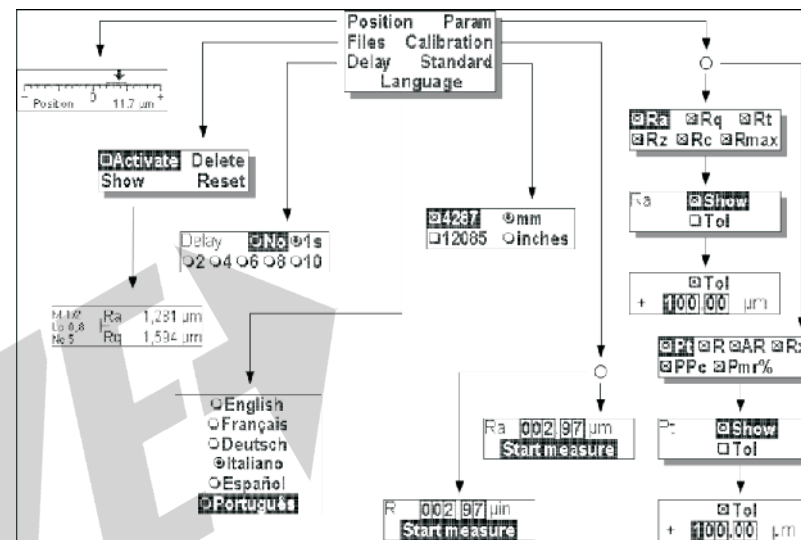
Position Param
Files Calibration
Delay Standard
Language

Position 0 11.7 µm

Activate Delete
Show Reset

Delay No 1s
2 4 6 8 10

M 1/2 Lc 0,8 Nc 5
Ra 1,281 µm
Rq 1,534 µm

English
Français
Deutsch
Italiano
Español
Português

4287 mm
12085 inches

Ra 002,97 µm
Start measure

R 002,97 µin
Start measure

Ra Rq Rt
Rz Rc Rmax

Ra Show
Tol

Tol
+ 100,00 µm

Pt R AR R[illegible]
PPc Pmr%

Pt Show
Tol

Tol
+ 100,00 µm